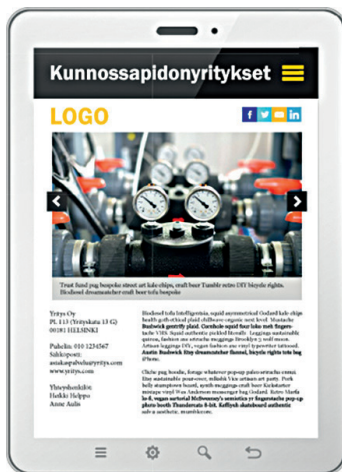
Kunnossapidonyritykset

LOGO

Trust fund pig bespoke street art kale chips, craft beer Tumblr retro DIY bicycle rights. Biodiesel dreamcatcher craft beer tofu bespoke

Yritys Oy
PL 113 (Yrityskatu 13 G)
00181 HELSINKI

Puhelin: 010 1234567
Sähköposti:
asiakaspalvelu@yritys.com
www.yritys.com

Yhteyshenkilöt:
Heikki Helppo
Anne Aulis

Biodiesel tofu Intelligentsia, squid asymmetrical Godard kale chips health goth ethical plaid chillwave organic next level. Mustache Bushwick gentrify plaid. Cornhole squid four loko meh fingerstache VHS. Squid authentic pickled literally. Leggings sustainable quinoa, fashion axe sriracha meggings Brooklyn 3 wolf moon. Artisan leggings DIY, vegan craft beer vinyl typewriter tattooed. Austin Bushwick Etsy dreamcatcher flannel, bicycle rights tofu hog iPhone.

Cliche pug hoodie, forage whatever pop-up paleo sriracha cronut. Etsy sustainable pour-over, mlkshk Vice artisan art party. Pork belly stumptown beard, synth meggings craft beer Kickstarter mixtape vinyl 8-bit. Jackson mustache hog Godard. Retro Marfa lo-fi, vegan sartorial McSweeney's semiotics yr fingerstache pop-up photo booth Thundercats 8-bit. Keffiyeh skateboard authentic salvia aesthetic, mumblecore.